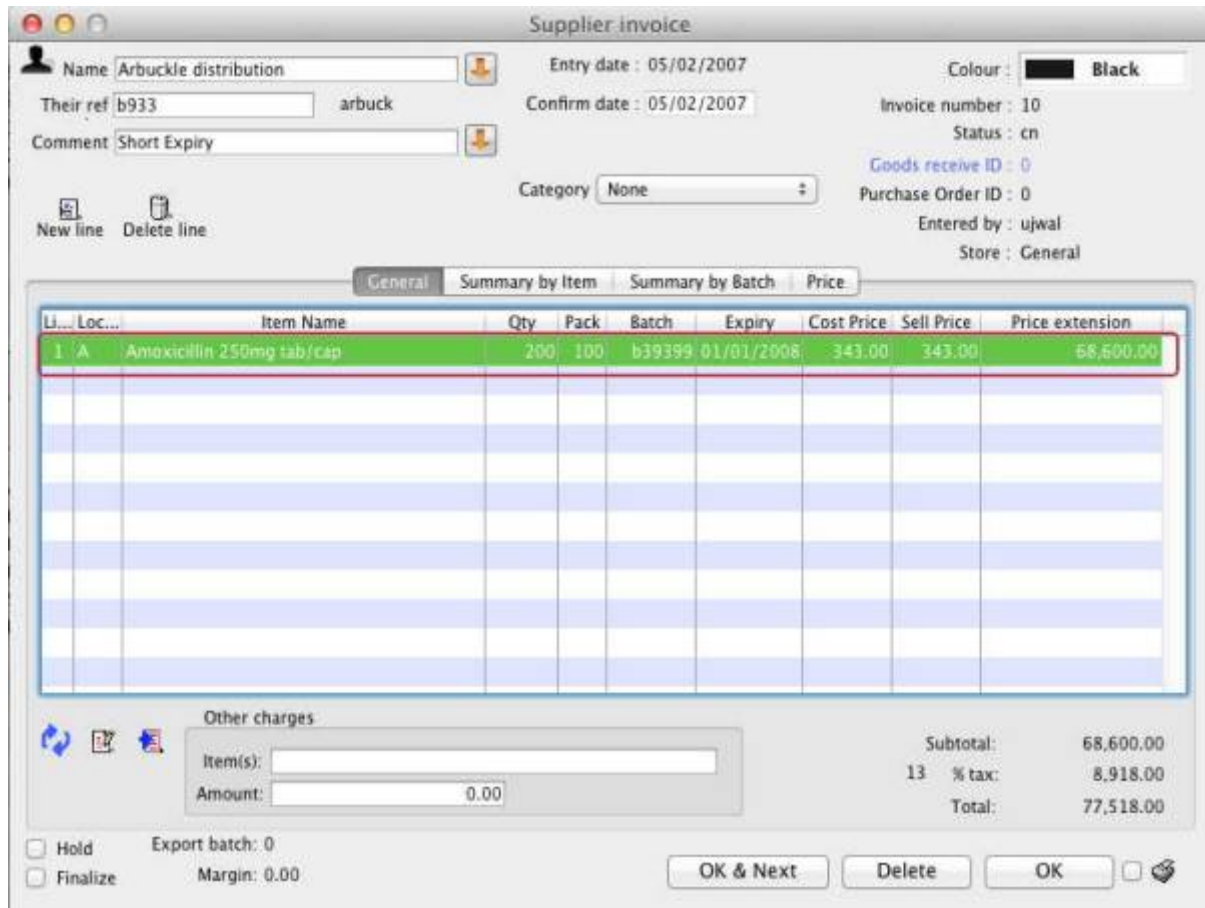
Supplier invoice

Name Arbuckle distribution
Their ref b933 arbuck
Comment Short Expiry

Entry date : 05/02/2007
Confirm date : 05/02/2007

Colour : Black
Invoice number : 10
Status : cn
Goods receive ID : 0
Purchase Order ID : 0
Entered by : ujwal
Store : General

Category None

New line Delete line

General | Summary by Item | Summary by Batch | Price

| Li... | Loc... | Item Name | Qty | Pack | Batch | Expiry | Cost Price | Sell Price | Price extension |
|---|---|---|---|---|---|---|---|---|---|
| 1 | A | Amoxicillin 250mg tab/cap | 200 | 100 | b39399 | 01/01/2008 | 343.00 | 343.00 | 68,600.00 |

Other charges
Item(s):
Amount: 0.00

Subtotal: 68,600.00
13 % tax: 8,918.00
Total: 77,518.00

Hold
Finalize
Export batch: 0
Margin: 0.00

OK & Next Delete OK